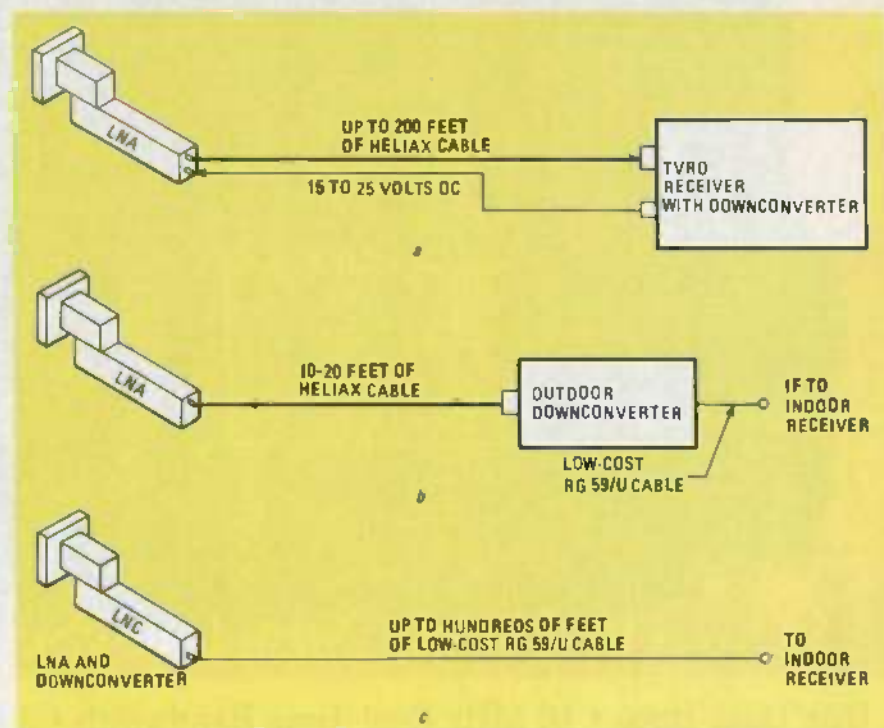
LNA

UP TO 200 FEET OF HELIAX CABLE

15 TO 25 VOLTS DC

TVRO RECEIVER WITH DOWNCONVERTER

a

LNA

10-20 FEET OF HELIAX CABLE

OUTDOOR DOWNCONVERTER

IF TO INDOOR RECEIVER

LOW-COST RG 59/U CABLE

b

LNC

LNA AND DOWNCONVERTER

UP TO HUNDREDS OF FEET OF LOW-COST RG 59/U CABLE

TO INDOOR RECEIVER

c